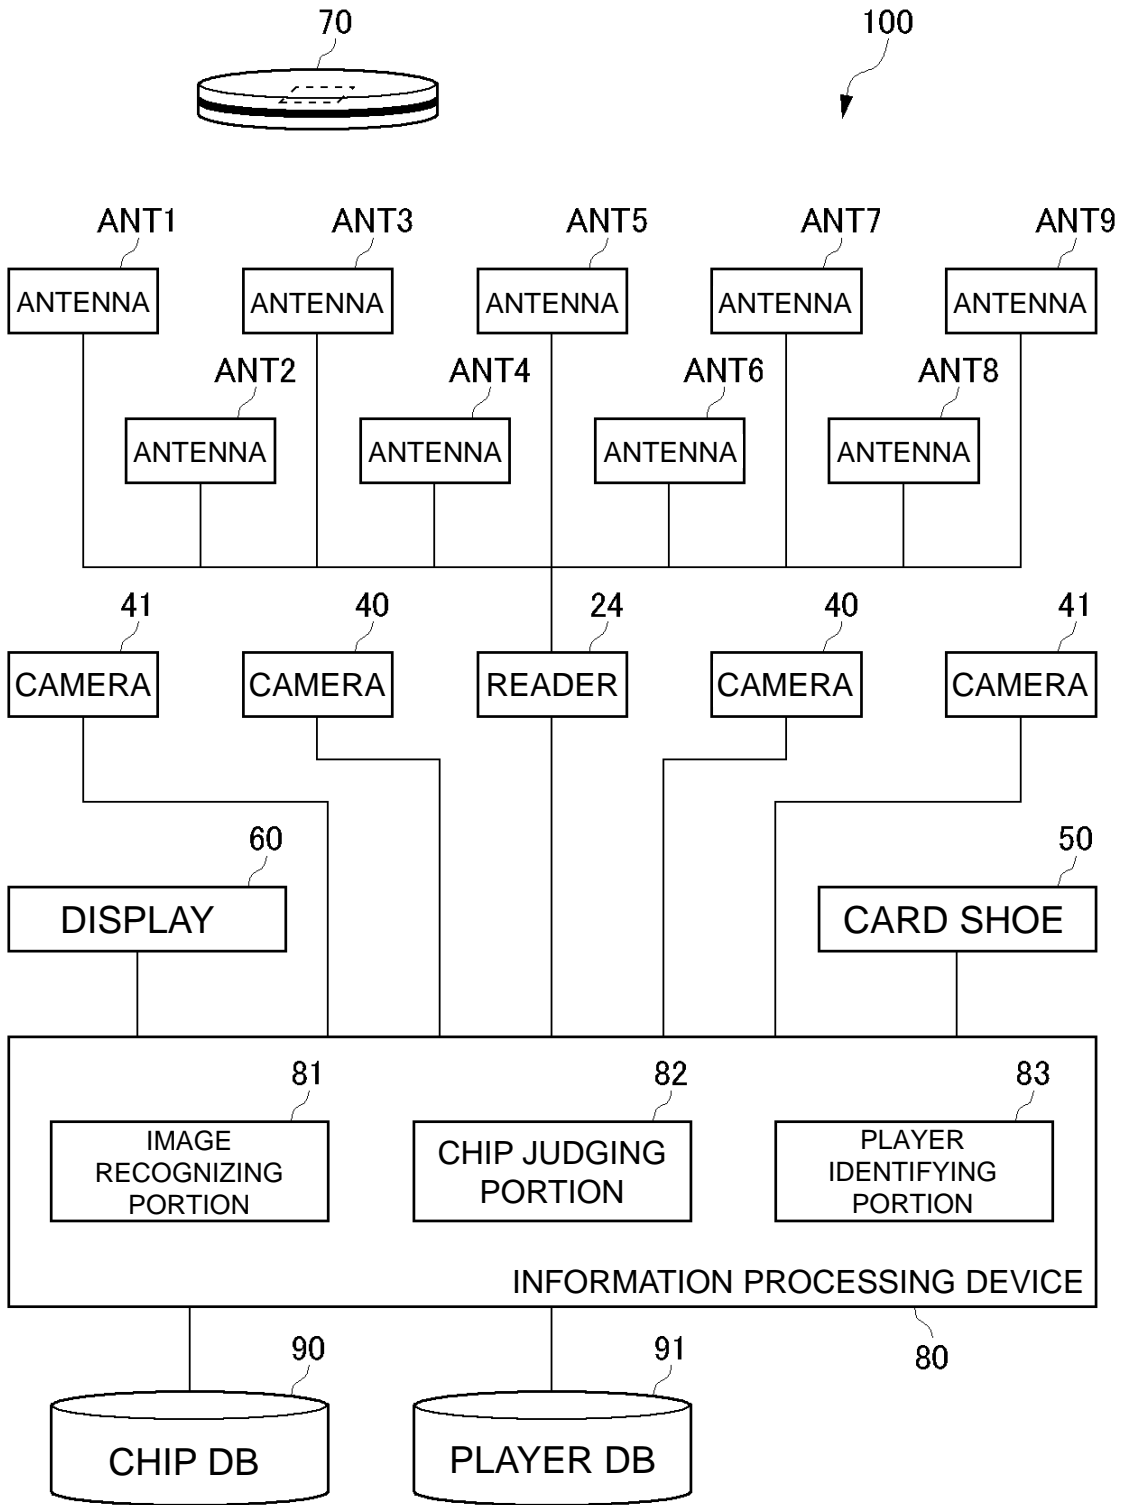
70

100

ANT1
ANTENNA

ANT3
ANTENNA

ANT5
ANTENNA

ANT7
ANTENNA

ANT9
ANTENNA

ANT2
ANTENNA

ANT4
ANTENNA

ANT6
ANTENNA

ANT8
ANTENNA

41
CAMERA

40
CAMERA

24
READER

40
CAMERA

41
CAMERA

60
DISPLAY

50
CARD SHOE

81
IMAGE RECOGNIZING PORTION

82
CHIP JUDGING PORTION

83
PLAYER IDENTIFYING PORTION

INFORMATION PROCESSING DEVICE

80

90
CHIP DB

91
PLAYER DB